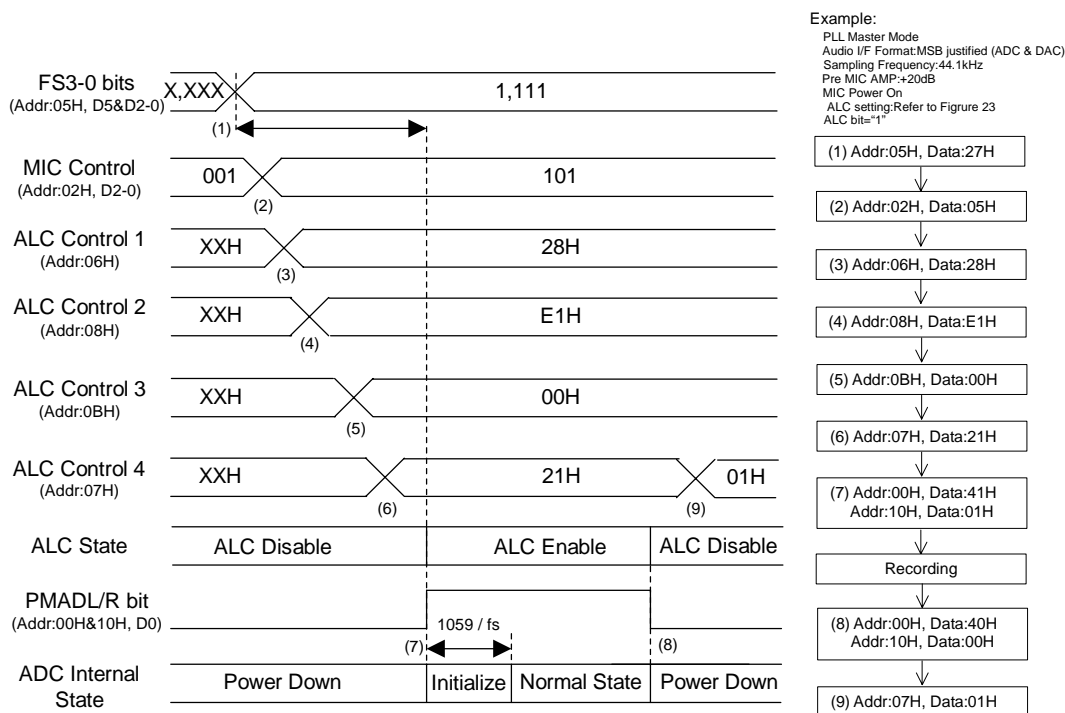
Example:
PLL Master Mode
Audio I/F Format:MSB justified (ADC & DAC)
Sampling Frequency:44.1kHz
Pre MIC AMP:+20dB
MIC Power On
ALC setting:Refer to Figrure 23
ALC bit="1"

FS3-0 bits
(Addr:05H, D5&D2-0)
X,XXX
1,111
(1)

MIC Control
(Addr:02H, D2-0)
001
101
(2)

ALC Control 1
(Addr:06H)
XXH
28H
(3)

ALC Control 2
(Addr:08H)
XXH
E1H
(4)

ALC Control 3
(Addr:0BH)
XXH
00H
(5)

ALC Control 4
(Addr:07H)
XXH
21H
01H
(6)
(9)

ALC State
ALC Disable
ALC Enable
ALC Disable

PMADL/R bit
(Addr:00H&10H, D0)
1059 / fs
(7)
(8)

ADC Internal State
Power Down
Initialize
Normal State
Power Down

(1) Addr:05H, Data:27H
(2) Addr:02H, Data:05H
(3) Addr:06H, Data:28H
(4) Addr:08H, Data:E1H
(5) Addr:0BH, Data:00H
(6) Addr:07H, Data:21H
(7) Addr:00H, Data:41H
Addr:10H, Data:01H
Recording
(8) Addr:00H, Data:40H
Addr:10H, Data:00H
(9) Addr:07H, Data:01H